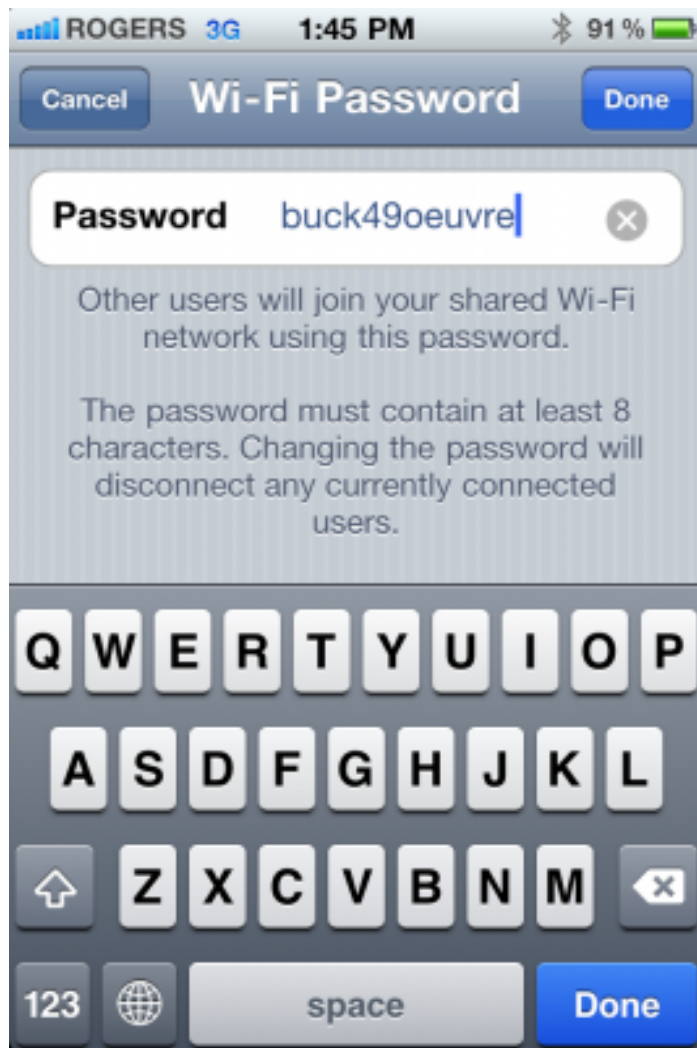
ROGERS 3G 1:45 PM 91 %

Cancel Wi-Fi Password Done

Password buck49oeuvre

Other users will join your shared Wi-Fi network using this password.

The password must contain at least 8 characters. Changing the password will disconnect any currently connected users.

Q W E R T Y U I O P
A S D F G H J K L
Z X C V B N M
123 space Done